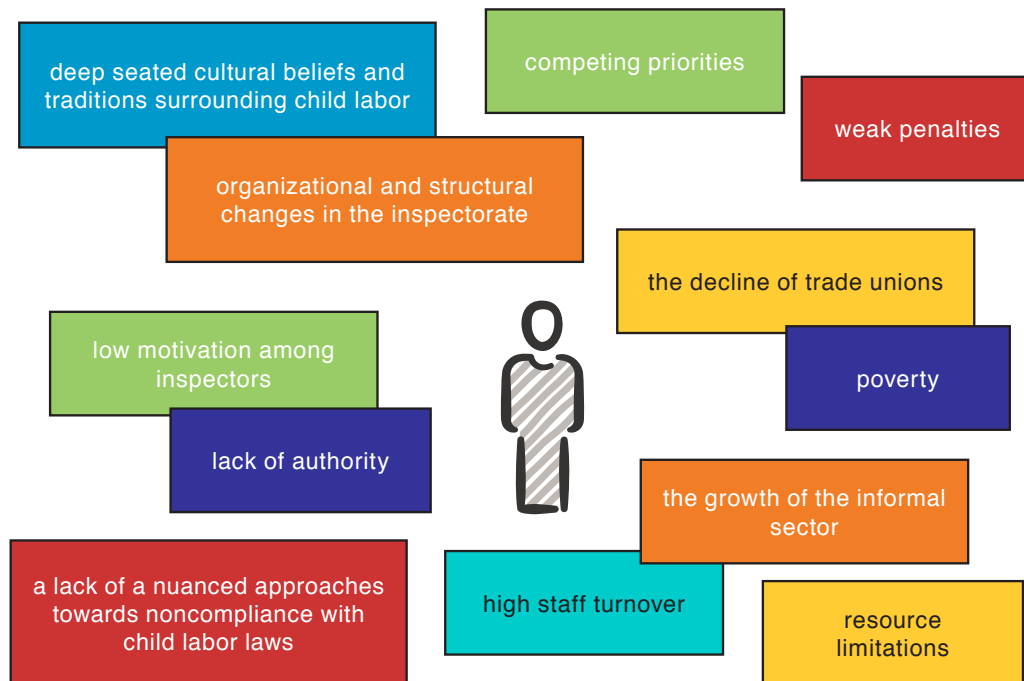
deep seated cultural beliefs and traditions surrounding child labor

competing priorities

weak penalties

organizational and structural changes in the inspectorate

the decline of trade unions

low motivation among inspectors

poverty

lack of authority

the growth of the informal sector

a lack of a nuanced approaches towards noncompliance with child labor laws

high staff turnover

resource limitations